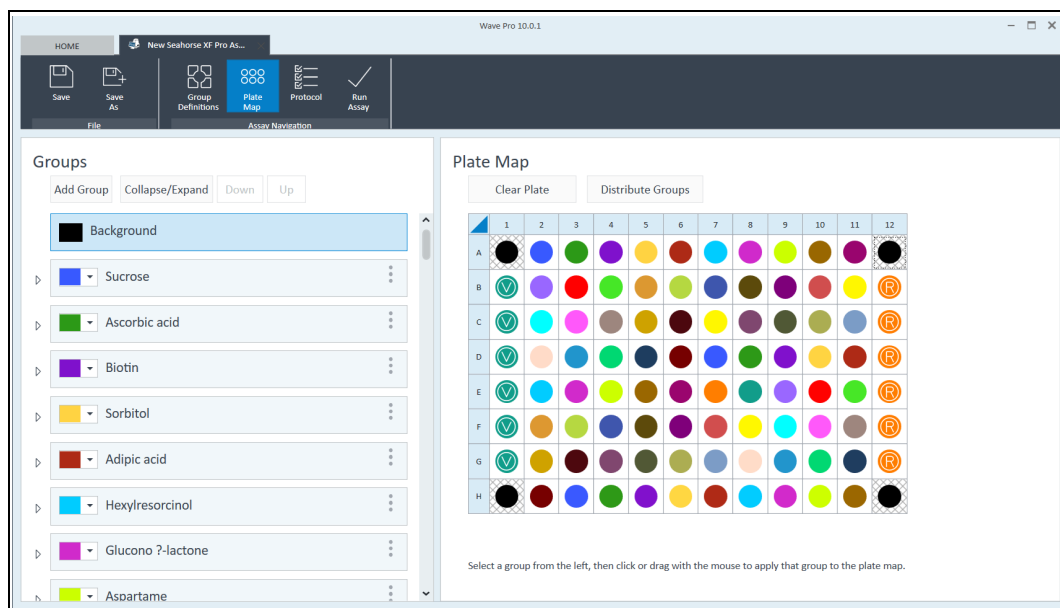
Wave Pro 10.0.1

HOME

New Seahorse XF Pro As...

Save

Save As

File

Group Definitions

Plate Map

Protocol

Run Assay

Assay Navigation

Groups

Add Group

Collapse/Expand

Down

Up

Background

Sucrose

Ascorbic acid

Biotin

Sorbitol

Adipic acid

Hexylresorcinol

Glucono ?-lactone

Aspartame

Plate Map

Clear Plate

Distribute Groups

| | 1 | 2 | 3 | 4 | 5 | 6 | 7 | 8 | 9 | 10 | 11 | 12 |
|---|---|---|---|---|---|---|---|---|---|---|---|---|
| A | | | | | | | | | | | | |
| B | V | | | | | | | | | | | R |
| C | V | | | | | | | | | | | R |
| D | V | | | | | | | | | | | R |
| E | V | | | | | | | | | | | R |
| F | V | | | | | | | | | | | R |
| G | V | | | | | | | | | | | R |
| H | | | | | | | | | | | | |

Select a group from the left, then click or drag with the mouse to apply that group to the plate map.